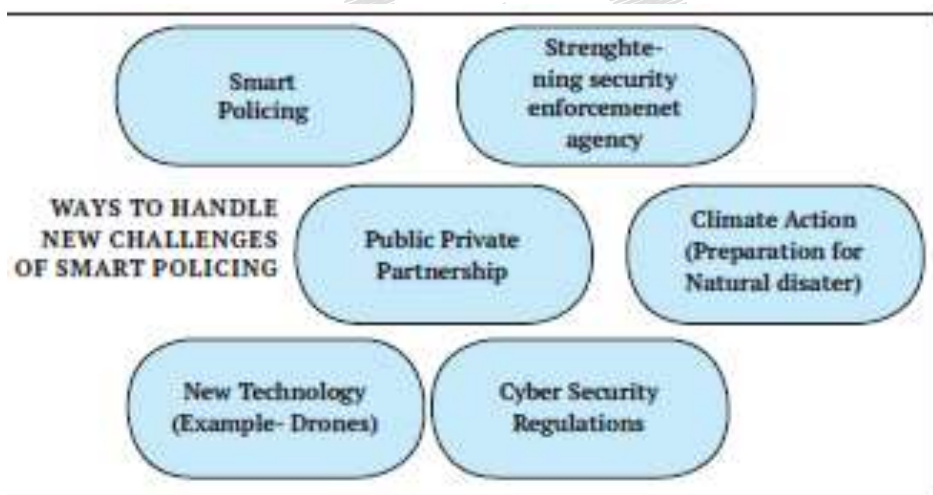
Smart Policing

Strenghtening security enforcemenet agency

WAYS TO HANDLE NEW CHALLENGES OF SMART POLICING

Public Private Partnership

Climate Action (Preparation for Natural disater)

New Technology (Example- Drones)

Cyber Security Regulations